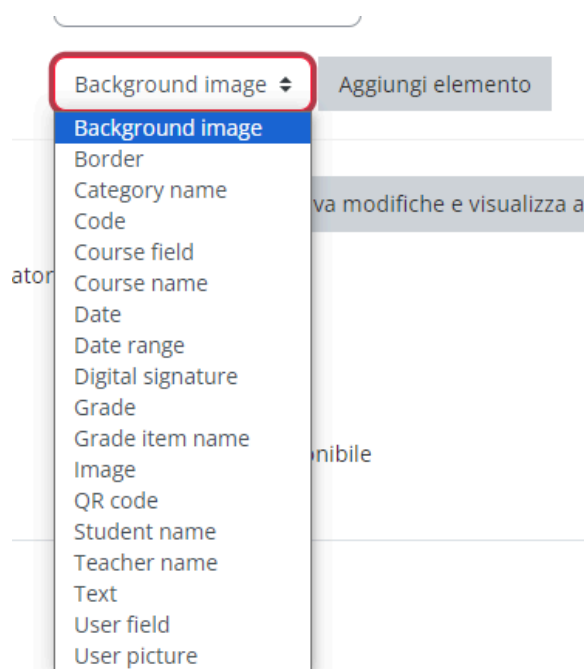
Background image

Aggiungi elemento

Background image
Border
Category name
Code
Course field
Course name
Date
Date range
Digital signature
Grade
Grade item name
Image
QR code
Student name
Teacher name
Text
User field
User picture

va modifiche e visualizza a

ator

nibile